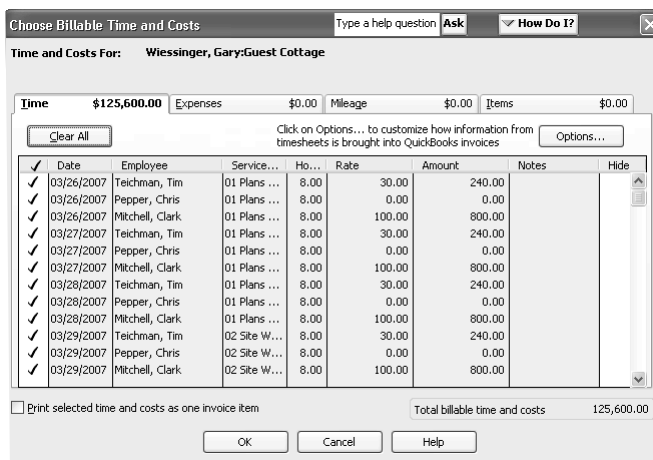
Choose Billable Time and Costs

Type a help question Ask

How Do I?

Time and Costs For: Wiessinger, Gary:Guest Cottage

Time $125,600.00 | Expenses $0.00 | Mileage $0.00 | Items $0.00

Clear All

Click on Options... to customize how information from timesheets is brought into QuickBooks invoices

Options...

| ✓ | Date | Employee | Service... | Ho... | Rate | Amount | Notes | Hide |
|---|---|---|---|---|---|---|---|---|
| ✓ | 03/26/2007 | Teichman, Tim | 01 Plans ... | 8.00 | 30.00 | 240.00 | | |
| ✓ | 03/26/2007 | Pepper, Chris | 01 Plans ... | 8.00 | 0.00 | 0.00 | | |
| ✓ | 03/26/2007 | Mitchell, Clark | 01 Plans ... | 8.00 | 100.00 | 800.00 | | |
| ✓ | 03/27/2007 | Teichman, Tim | 01 Plans ... | 8.00 | 30.00 | 240.00 | | |
| ✓ | 03/27/2007 | Pepper, Chris | 01 Plans ... | 8.00 | 0.00 | 0.00 | | |
| ✓ | 03/27/2007 | Mitchell, Clark | 01 Plans ... | 8.00 | 100.00 | 800.00 | | |
| ✓ | 03/28/2007 | Teichman, Tim | 01 Plans ... | 8.00 | 30.00 | 240.00 | | |
| ✓ | 03/28/2007 | Pepper, Chris | 01 Plans ... | 8.00 | 0.00 | 0.00 | | |
| ✓ | 03/28/2007 | Mitchell, Clark | 01 Plans ... | 8.00 | 100.00 | 800.00 | | |
| ✓ | 03/29/2007 | Teichman, Tim | 02 Site W... | 8.00 | 30.00 | 240.00 | | |
| ✓ | 03/29/2007 | Pepper, Chris | 02 Site W... | 8.00 | 0.00 | 0.00 | | |
| ✓ | 03/29/2007 | Mitchell, Clark | 02 Site W... | 8.00 | 100.00 | 800.00 | | |

Print selected time and costs as one invoice item

Total billable time and costs 125,600.00

OK Cancel Help